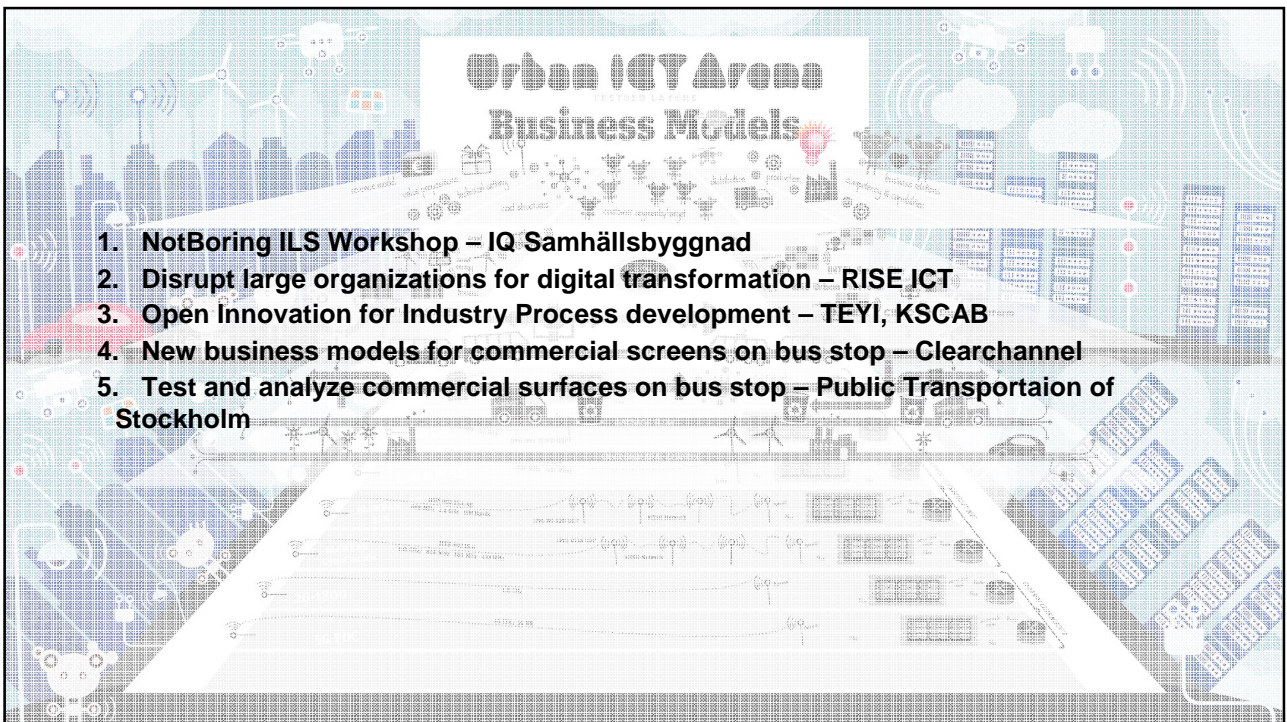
Urban ICT Arena
Business Models

1. NotBoring ILS Workshop – IQ Samhällsbyggnad
2. Disrupt large organizations for digital transformation – RISE ICT
3. Open Innovation for Industry Process development – TEYI, KSCAB
4. New business models for commercial screens on bus stop – Clearchannel
5. Test and analyze commercial surfaces on bus stop – Public Transportaion of Stockholm